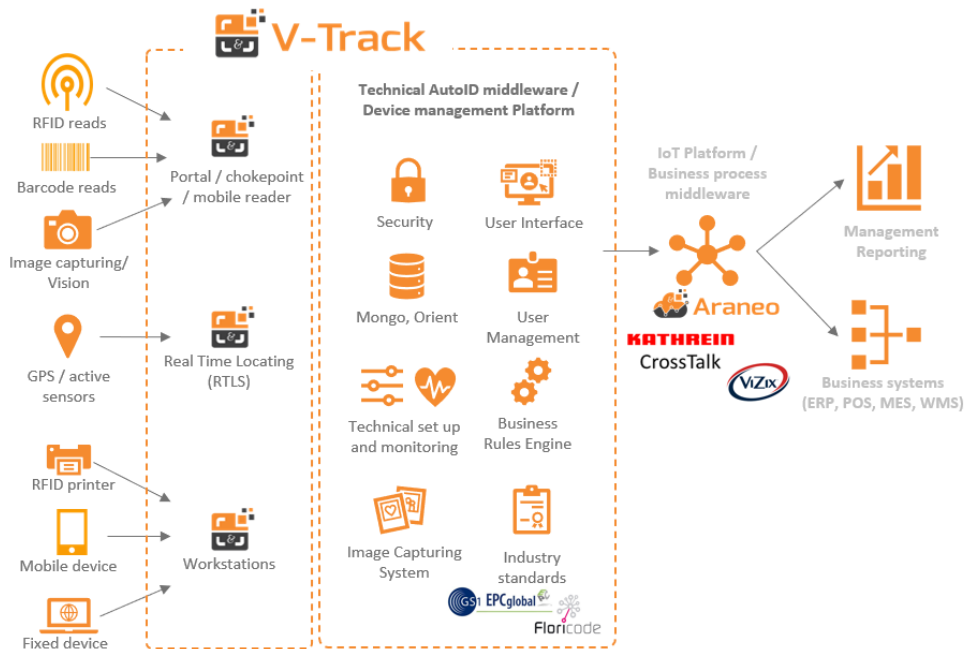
V-Track

RFID reads

Barcode reads

Image capturing/ Vision

GPS / active sensors

RFID printer

Mobile device

Fixed device

Portal / chokepoint / mobile reader

Real Time Locating (RTLS)

Workstations

Technical AutoID middleware / Device management Platform

Security

User Interface

Mongo, Orient

User Management

Technical set up and monitoring

Business Rules Engine

Image Capturing System

Industry standards

GS1 EPCglobal

Floricode

IoT Platform / Business process middleware

Araneo

KATHREIN

CrossTalk

ViZix

Management Reporting

Business systems (ERP, POS, MES, WMS)